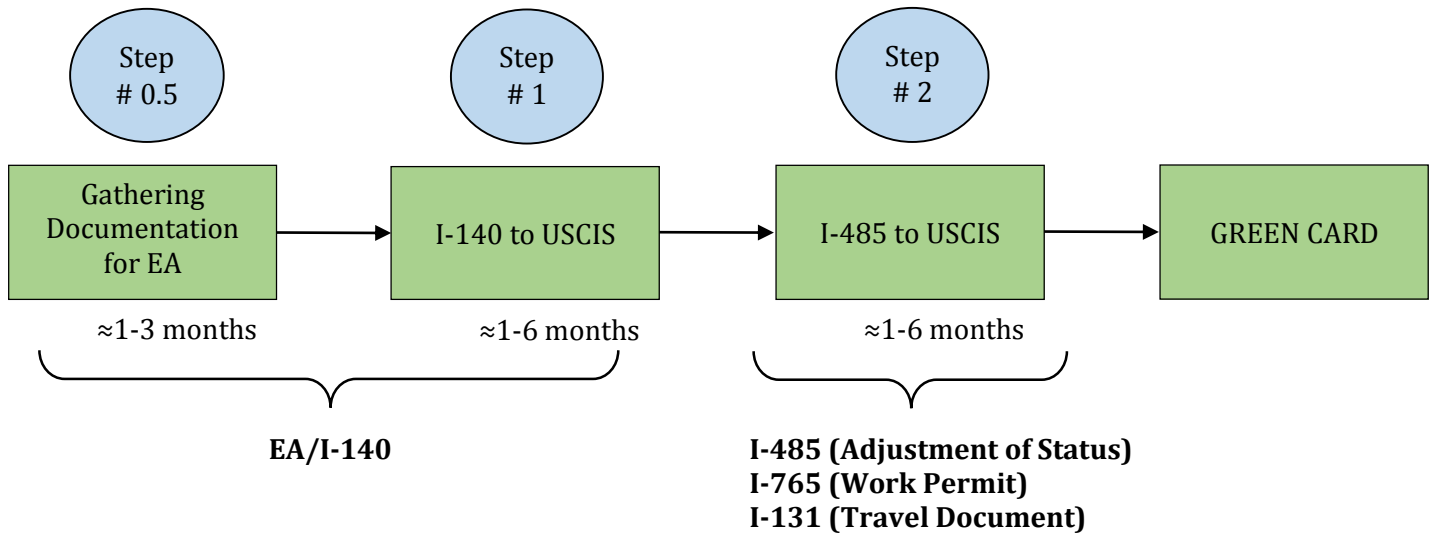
Step # 0.5

Step # 1

Step # 2

Gathering Documentation for EA

I-140 to USCIS

I-485 to USCIS

GREEN CARD

≈1-3 months

≈1-6 months

≈1-6 months

**EA/I-140**

**I-485 (Adjustment of Status)**
**I-765 (Work Permit)**
**I-131 (Travel Document)**